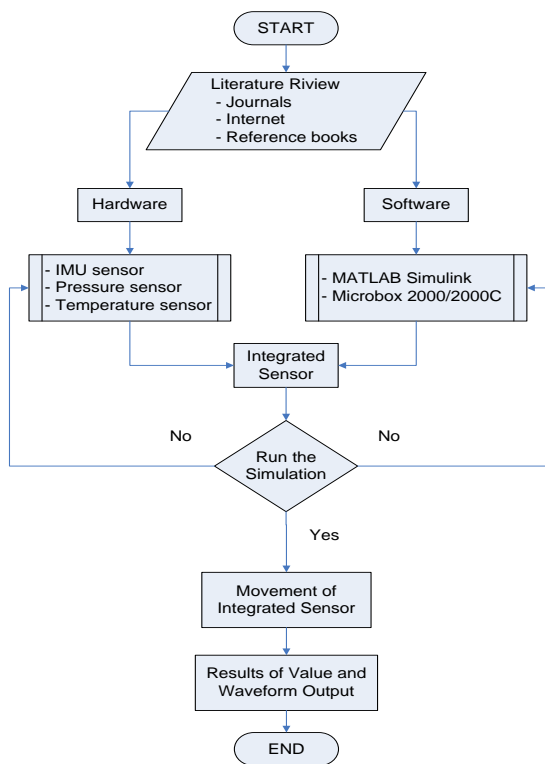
START

Literature Riview
- Journals
- Internet
- Reference books

Hardware

Software

- IMU sensor
- Pressure sensor
- Temperature sensor

- MATLAB Simulink
- Microbox 2000/2000C

Integrated Sensor

No

No

Run the Simulation

Yes

Movement of Integrated Sensor

Results of Value and Waveform Output

END